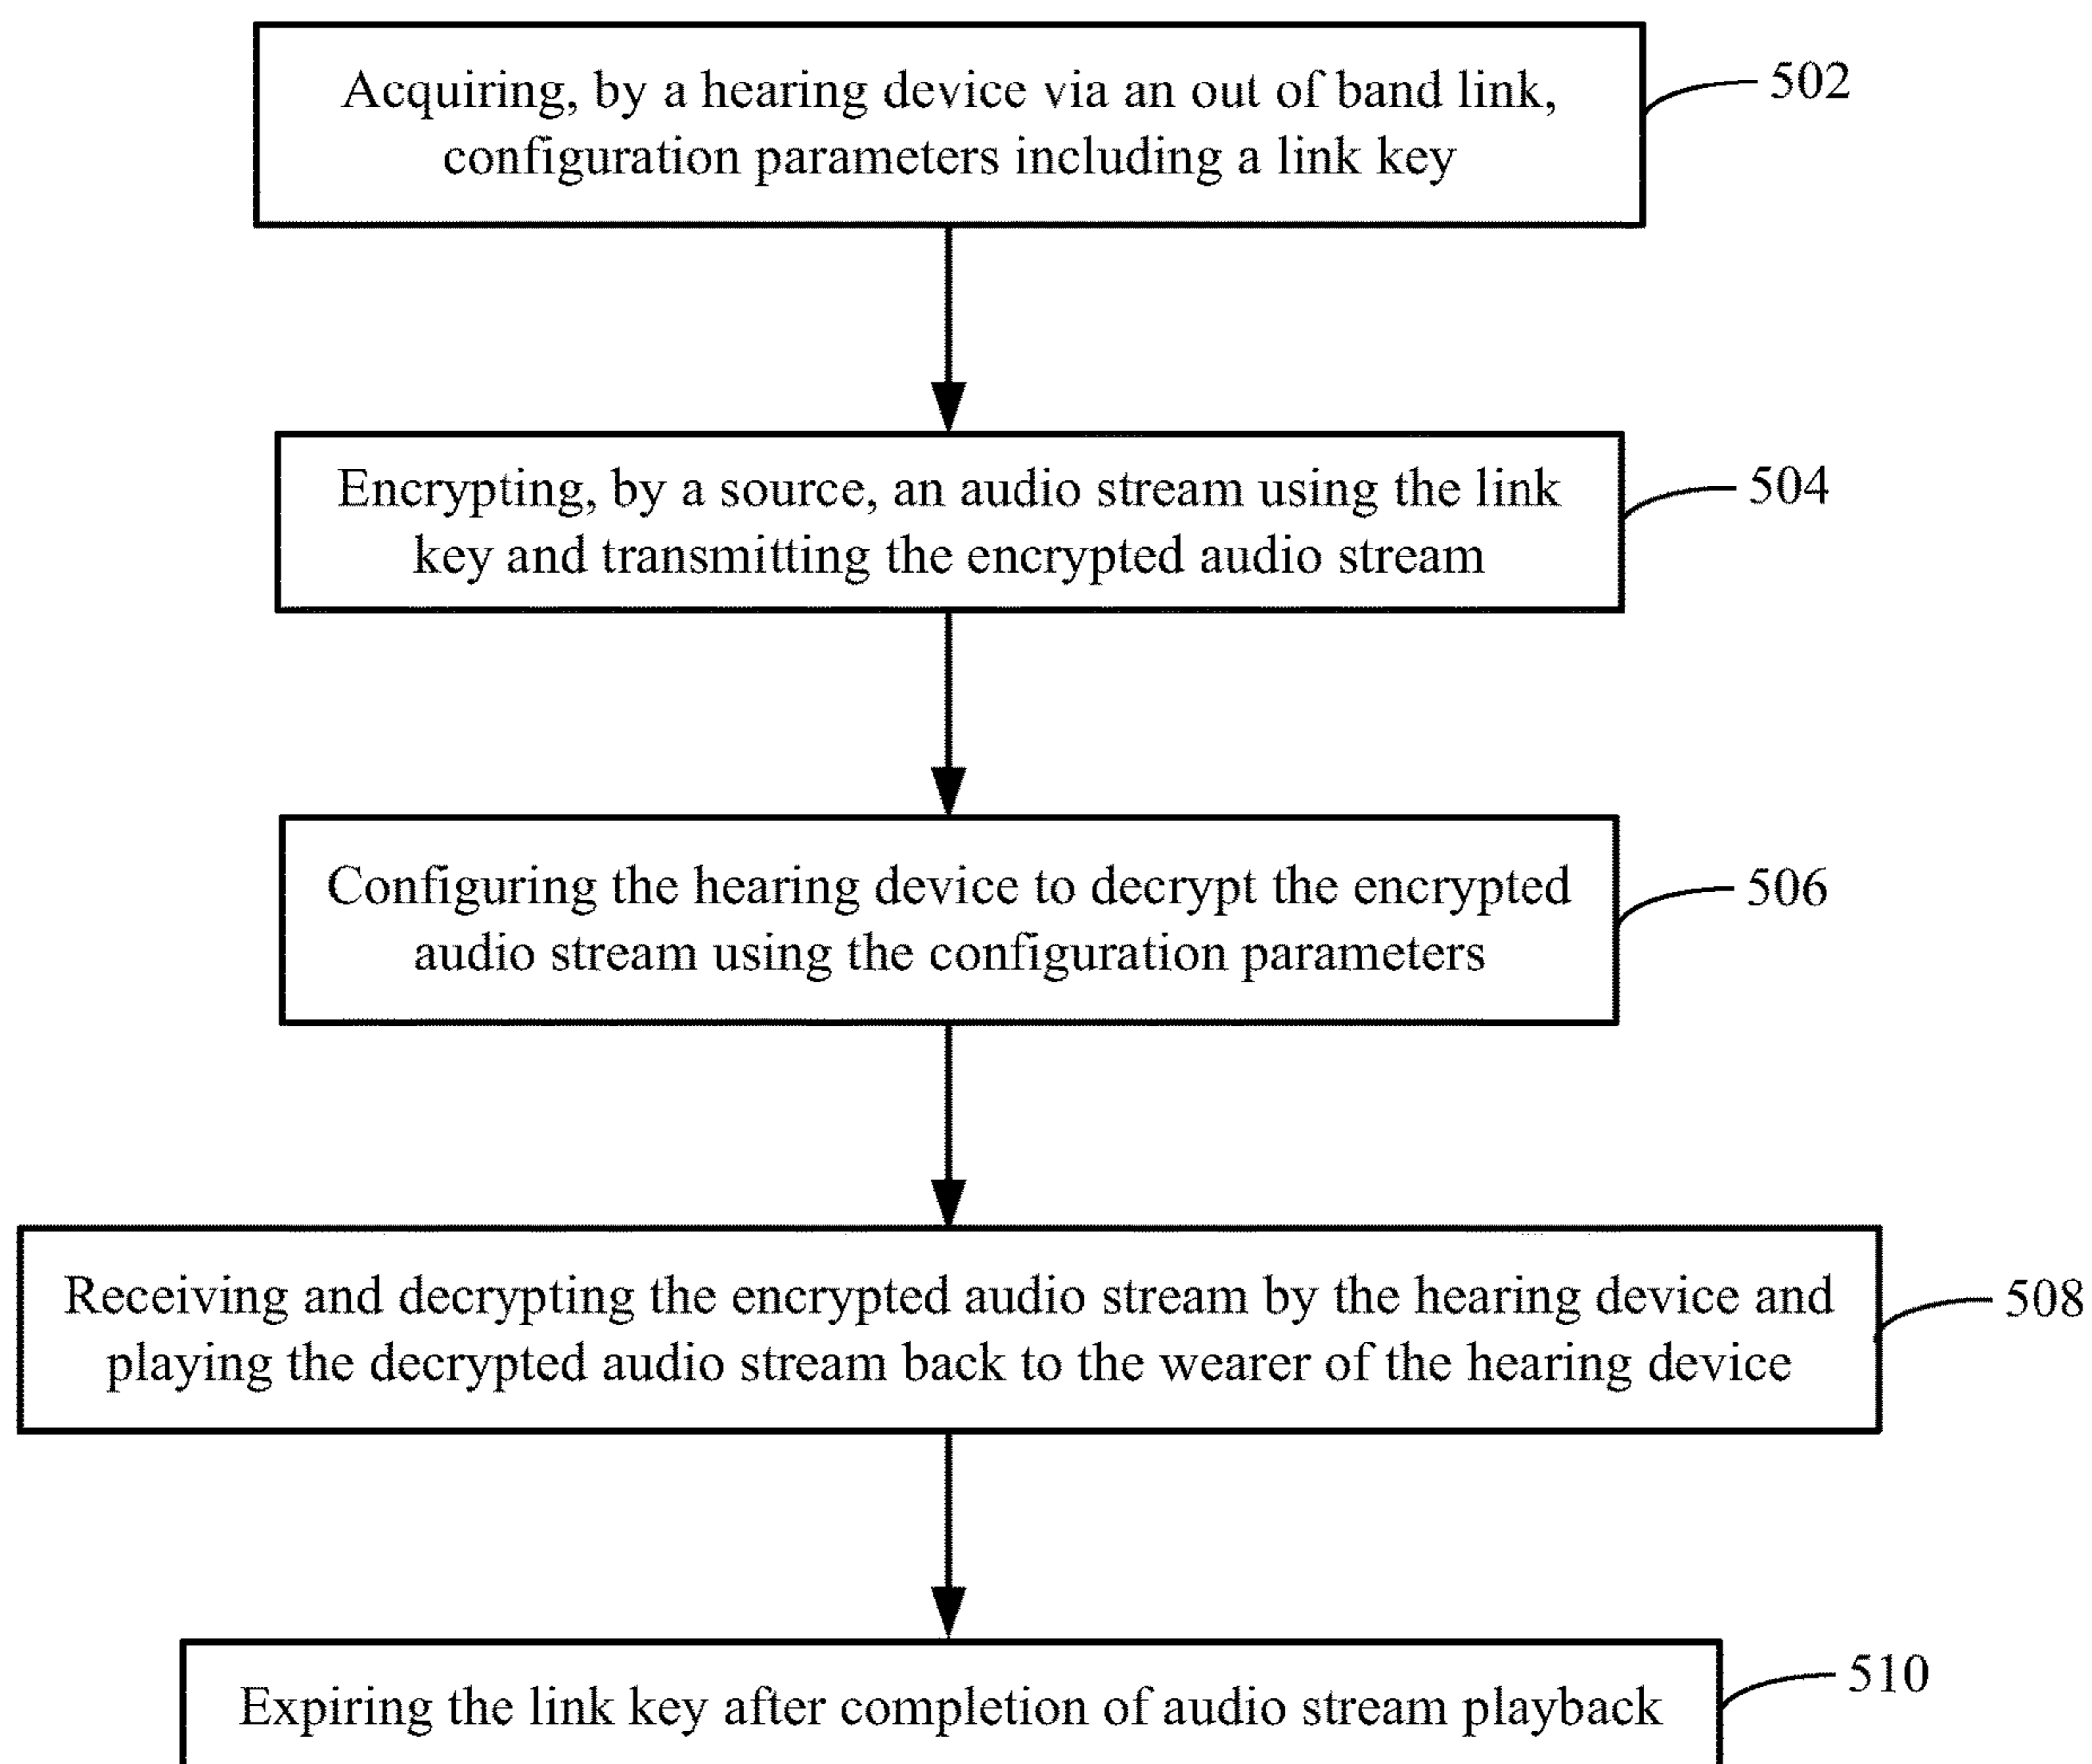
Acquiring, by a hearing device via an out of band link, configuration parameters including a link key

502

Encrypting, by a source, an audio stream using the link key and transmitting the encrypted audio stream

504

Configuring the hearing device to decrypt the encrypted audio stream using the configuration parameters

506

Receiving and decrypting the encrypted audio stream by the hearing device and playing the decrypted audio stream back to the wearer of the hearing device

508

Expiring the link key after completion of audio stream playback

510